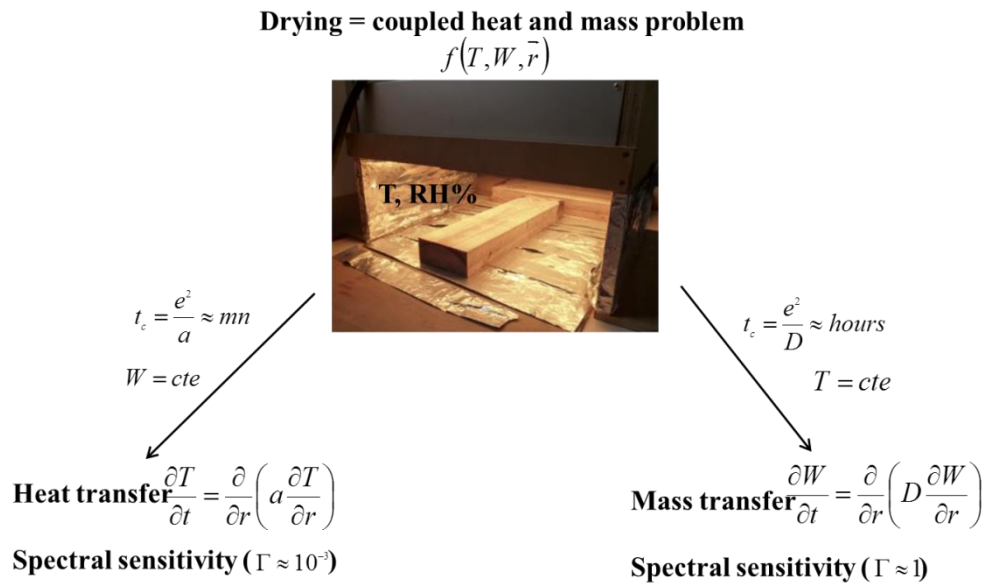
**Drying = coupled heat and mass problem**

$f(T, W, \bar{r})$

T, RH%

$t_c = \frac{e^2}{a} \approx mn$

$W = cte$

$t_c = \frac{e^2}{D} \approx hours$

$T = cte$

**Heat transfer** $\frac{\partial T}{\partial t} = \frac{\partial}{\partial r}\left(a\frac{\partial T}{\partial r}\right)$

**Spectral sensitivity (** $\Gamma \approx 10^{-3}$**)**

**Mass transfer** $\frac{\partial W}{\partial t} = \frac{\partial}{\partial r}\left(D\frac{\partial W}{\partial r}\right)$

**Spectral sensitivity (** $\Gamma \approx 1$**)**